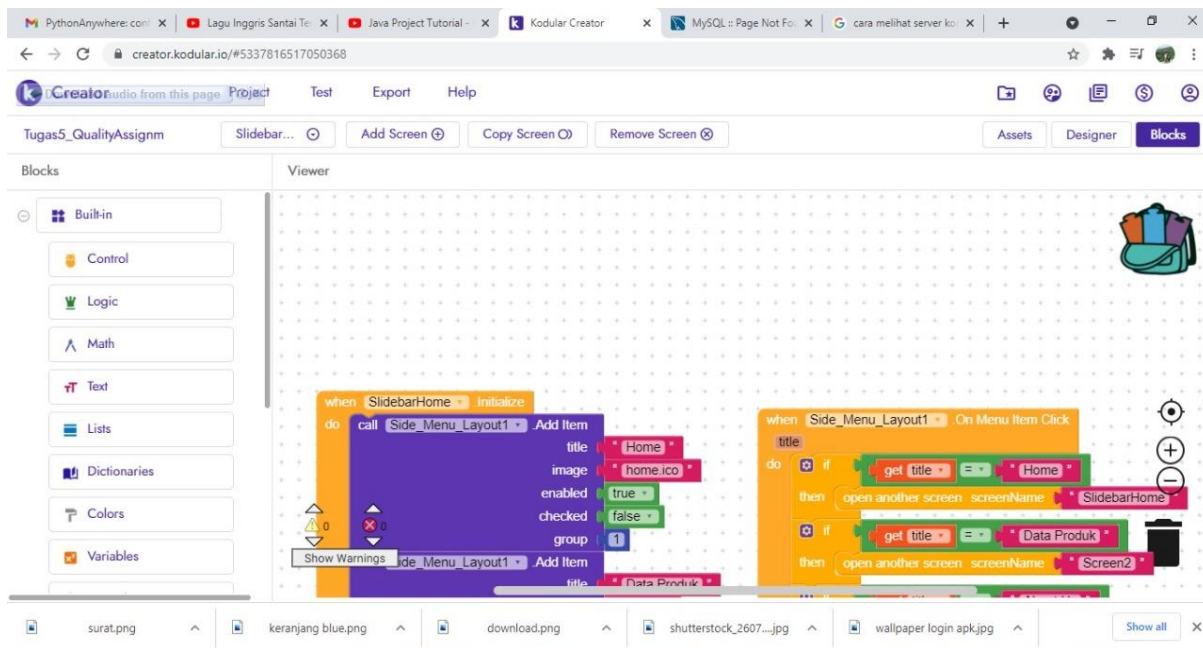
PythonAnywhere: cont ×
Lagu Inggris Santai Te ×
Java Project Tutorial - ×
Kodular Creator ×
MySQL :: Page Not Fo ×
cara melihat server ko ×
+

creator.kodular.io/#5337816517050368

Creator Project Test Export Help

Tugas5_QualityAssignm
Slidebar...
Add Screen
Copy Screen
Remove Screen
Assets
Designer
Blocks

Blocks
Viewer

Built-in
Control
Logic
Math
Text
Lists
Dictionaries
Colors
Variables

when SlidebarHome Initialize
do call Side_Menu_Layout1 .Add Item
title "Home"
image "home.ico"
enabled true
checked false
group 1
call Side_Menu_Layout1 .Add Item
title "Data Produk"

⚠0 ⊗0
Show Warnings

when Side_Menu_Layout1 On Menu Item Click
title
do if get title = "Home"
then open another screen screenName "SlidebarHome"
if get title = "Data Produk"
then open another screen screenName "Screen2"

surat.png
keranjang blue.png
download.png
shutterstock_2607....jpg
wallpaper login apk.jpg
Show all